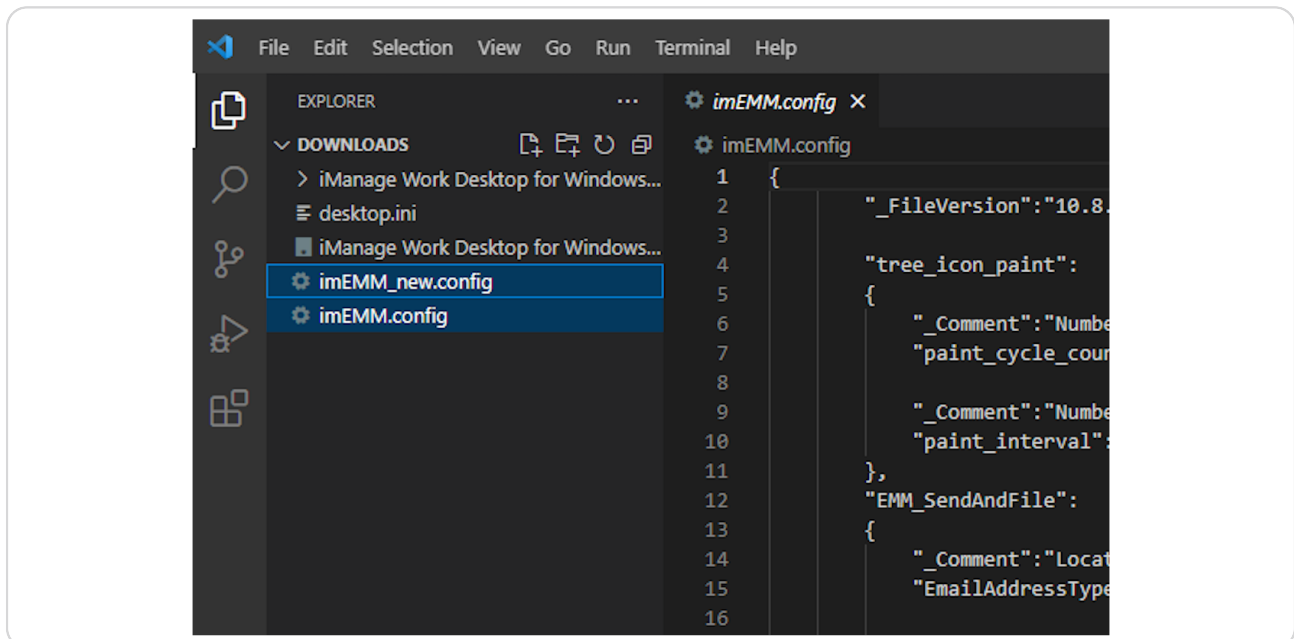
File Edit Selection View Go Run Terminal Help

EXPLORER ···

DOWNLOADS

iManage Work Desktop for Windows...
desktop.ini
iManage Work Desktop for Windows...
imEMM_new.config
imEMM.config

imEMM.config ×

imEMM.config

1 {
2 "_FileVersion":"10.8.
3
4 "tree_icon_paint":
5 {
6 "_Comment":"Numbe
7 "paint_cycle_cour
8
9 "_Comment":"Numbe
10 "paint_interval":
11 },
12 "EMM_SendAndFile":
13 {
14 "_Comment":"Locat
15 "EmailAddressType
16